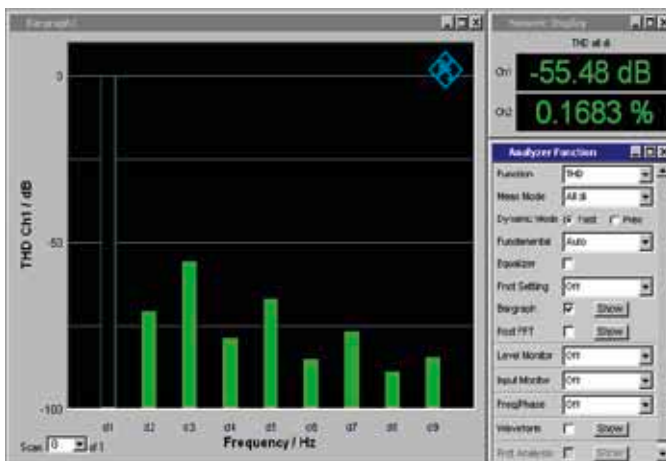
Bargraph1

0

-50

-100

THD Ch1 / dB

d1 d2 d3 d4 d5 d6 d7 d8 d9

Frequency / Hz

Scan 0 of 1

Numeric Display

THD all di

Ch1 -55.48 dB

Ch2 0.1683 %

Analyzer Function

Function THD

Meas Mode All di

Dynamic Mode Fast Prec

Fundamental Auto

Equalizer

Fnct Setting Off

Bargraph Show

Post FFT Show

Level Monitor Off

Input Monitor Off

Freq/Phase Off

Waveform Show

Prot Analysis Show